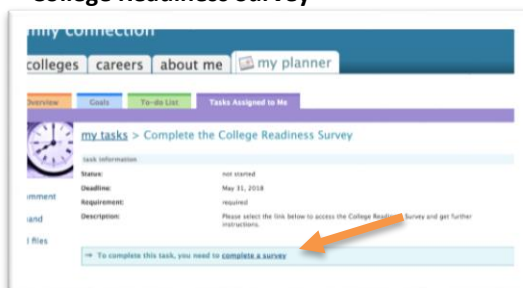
College Readiness Survey

my connection

colleges careers about me my planner

Overview Goals To-do List Tasks Assigned to Me

my tasks > Complete the College Readiness Survey

task information

Status: not started

Deadline: May 31, 2018

Requirement: required

Description: Please select the link below to access the College Readiness Survey and get further instructions.

mment

and

l files

→ To complete this task, you need to complete a survey